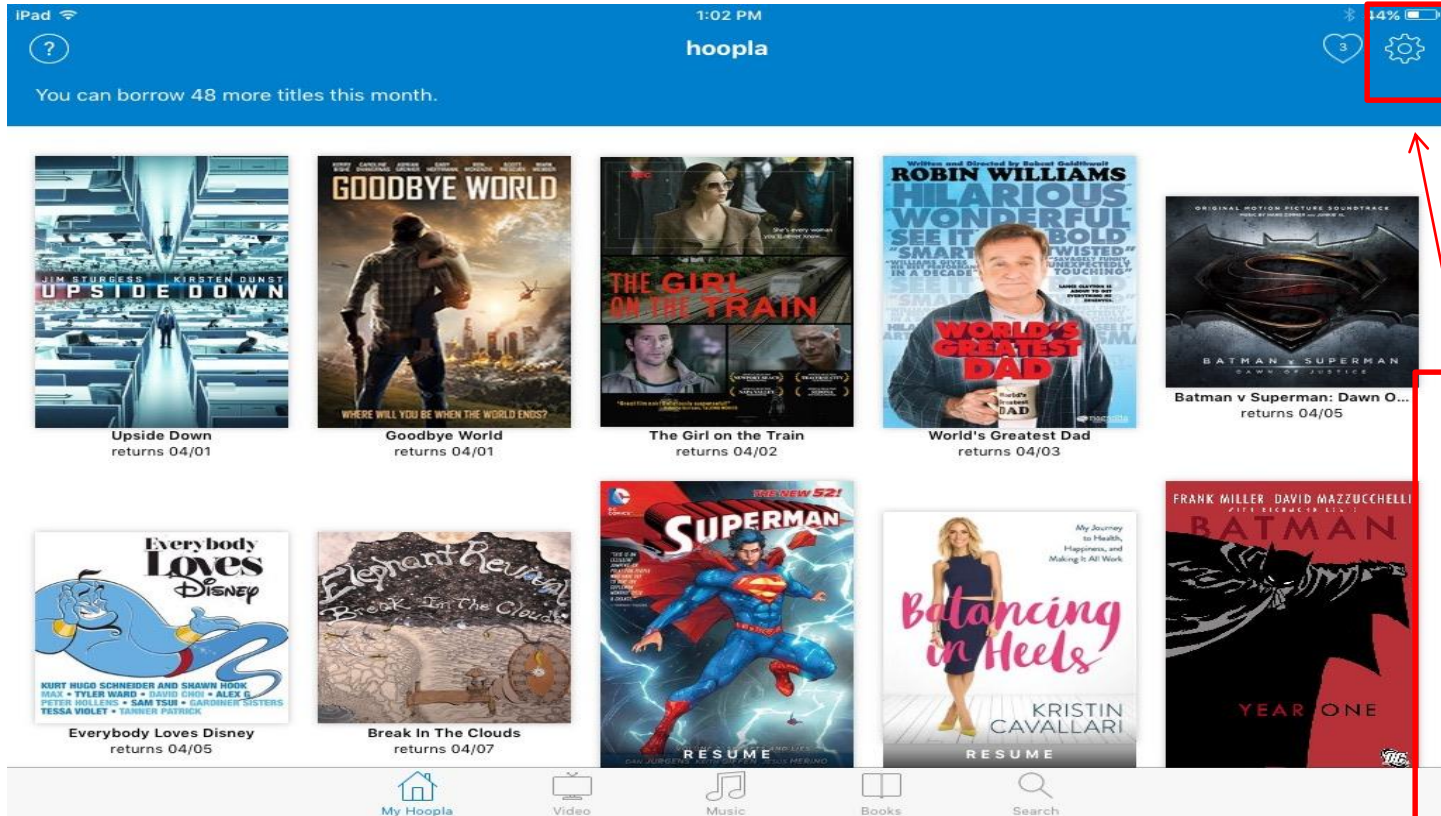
iPad 1:02 PM 44%

hoopla

3

You can borrow 48 more titles this month.

JIM STURGESS KIRSTEN DUNST
UPSIDE DOWN

GOODBYE WORLD
WHERE WILL YOU BE WHEN THE WORLD ENDS?

THE GIRL ON THE TRAIN

Written and Directed by Bobcat Goldthwait
ROBIN WILLIAMS
HILARIOUS WONDERFUL SEE IT BOLD SMART TWISTED
WORLD'S GREATEST DAD

ORIGINAL MOTION PICTURE SOUNDTRACK
BATMAN v SUPERMAN
DAWN OF JUSTICE

Upside Down
returns 04/01

Goodbye World
returns 04/01

The Girl on the Train
returns 04/02

World's Greatest Dad
returns 04/03

Batman v Superman: Dawn O...
returns 04/05

Everybody Loves Disney
KURT HUGO SCHNEIDER AND SHAWN HOOK
MAX • TYLER WARD • DAVID CHOI • ALEX G
PETER HOLLENS • SAM TSUI • GARDINER SISTERS
TESSA VIOLET • TANNER PATRICK

Elephant Revival
Break In The Clouds

THE NEW 52!
SUPERMAN
RESUME
DAN JURGENS JESUS MERINO

My Journey to Health, Happiness, and Making It All Work
Balancing in Heels
KRISTIN CAVALLARI
RESUME

FRANK MILLER DAVID MAZZUCCHELLI
BATMAN
YEAR ONE

Everybody Loves Disney
returns 04/05

Break In The Clouds
returns 04/07

My Hoopla
Video
Music
Books
Search